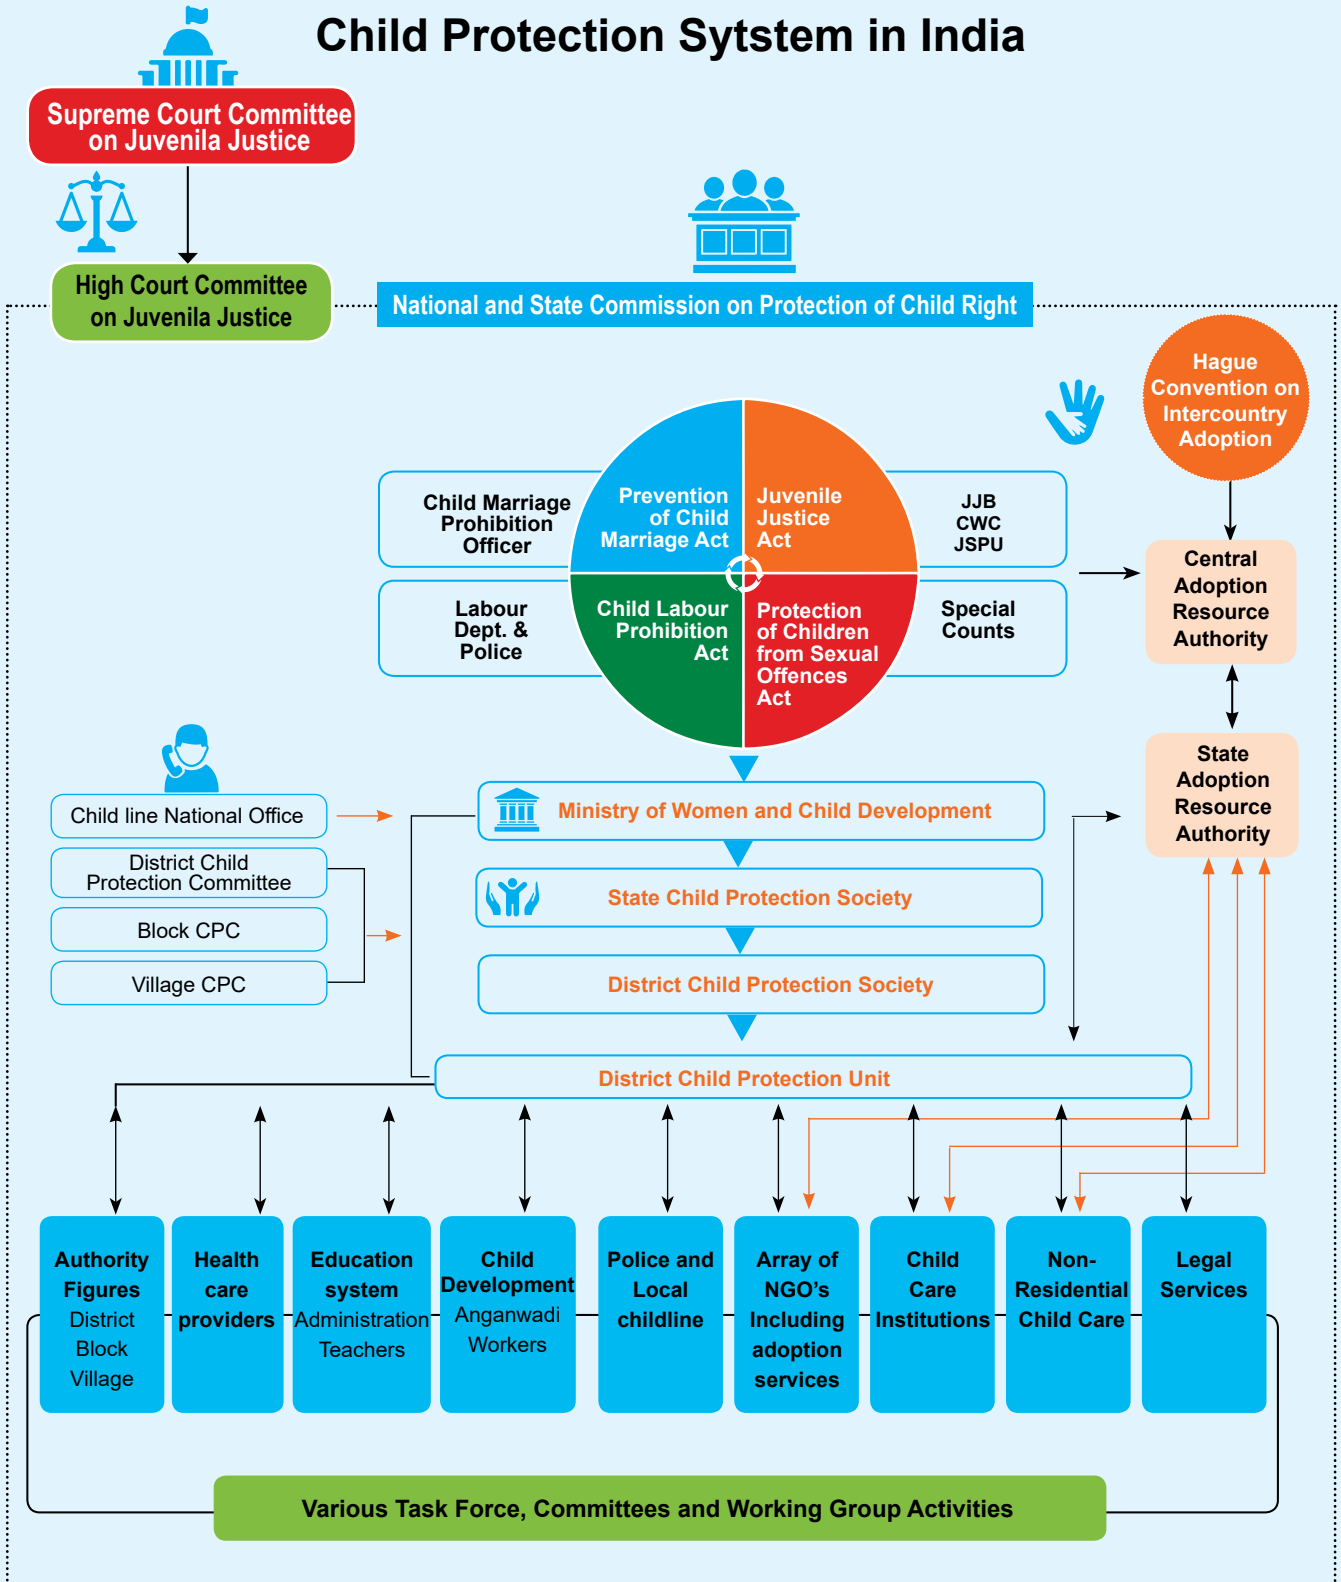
Child Protection Sytstem in India

Supreme Court Committee on Juvenila Justice

High Court Committee on Juvenila Justice

National and State Commission on Protection of Child Right

Hague Convention on Intercountry Adoption

Child Marriage Prohibition Officer

Prevention of Child Marriage Act

Juvenile Justice Act

JJB
CWC
JSPU

Labour Dept. & Police

Child Labour Prohibition Act

Protection of Children from Sexual Offences Act

Special Counts

Central Adoption Resource Authority

State Adoption Resource Authority

Child line National Office

District Child Protection Committee

Block CPC

Village CPC

Ministry of Women and Child Development

State Child Protection Society

District Child Protection Society

District Child Protection Unit

Authority Figures District Block Village

Health care providers

Education system Administration Teachers

Child Development Anganwadi Workers

Police and Local childline

Array of NGO's Including adoption services

Child Care Institutions

Non-Residential Child Care

Legal Services

Various Task Force, Committees and Working Group Activities